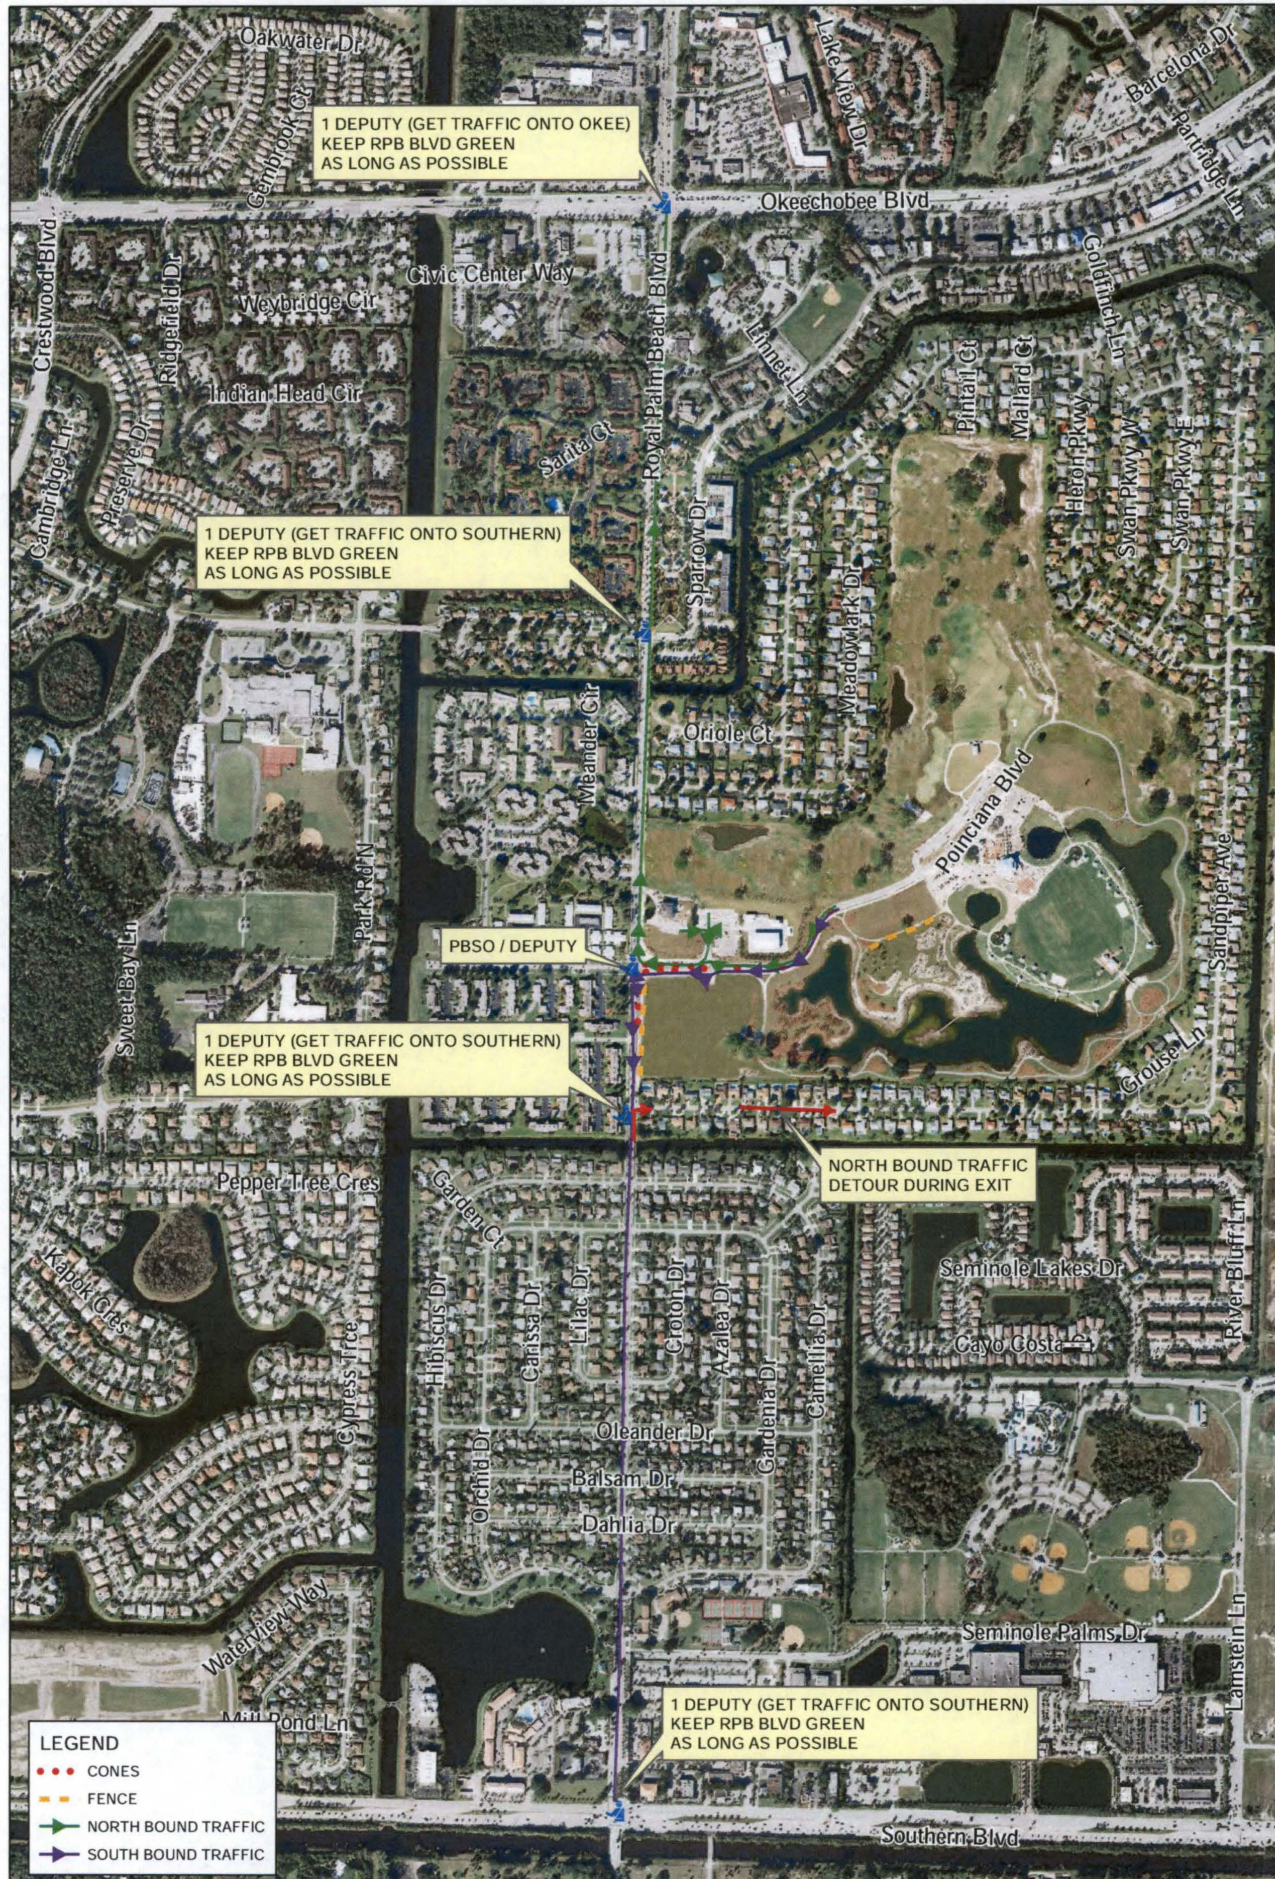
Oakwater Dr
Gembrook Ct
Lake View Dr
Barcelona Dr
Partridge Ln
1 DEPUTY (GET TRAFFIC ONTO OKEE)
KEEP RPB BLVD GREEN
AS LONG AS POSSIBLE
Okeechobee Blvd
Crestwood Blvd
Ridgefield Dr
Civic Center Way
Royal Palm Beach Blvd
Goldfinch Ln
Weybridge Cir
Linnet Ln
Indian Head Cir
Pintail Ct
Mallard Ct
Cambridge Ln
Preserve Dr
Sarita Ct
Heron Pkwy
Swan Pkwy W
Swan Pkwy E
Sparrow Dr
1 DEPUTY (GET TRAFFIC ONTO SOUTHERN)
KEEP RPB BLVD GREEN
AS LONG AS POSSIBLE
Meadowlark Dr
Oriole Ct
Meander Cir
Poinciana Blvd
Park Rd N
Sweet Bay Ln
Sandpiper Ave
PBSO / DEPUTY
1 DEPUTY (GET TRAFFIC ONTO SOUTHERN)
KEEP RPB BLVD GREEN
AS LONG AS POSSIBLE
Grouse Ln
NORTH BOUND TRAFFIC
DETOUR DURING EXIT
Pepper Tree Cres
Garden Ct
Kapok Cres
Hibiscus Dr
Carissa Dr
Lilac Dr
Croton Dr
Azalea Dr
Gardenia Dr
Camellia Dr
Seminole Lakes Dr
River Bluff Ln
Cayo Costa
Cypress Trce
Orchid Dr
Oleander Dr
Balsam Dr
Dahlia Dr
Waterview Way
Seminole Palms Dr
Lamstein Ln
Mill Pond Ln
1 DEPUTY (GET TRAFFIC ONTO SOUTHERN)
KEEP RPB BLVD GREEN
AS LONG AS POSSIBLE
LEGEND
CONES
FENCE
NORTH BOUND TRAFFIC
SOUTH BOUND TRAFFIC
Southern Blvd